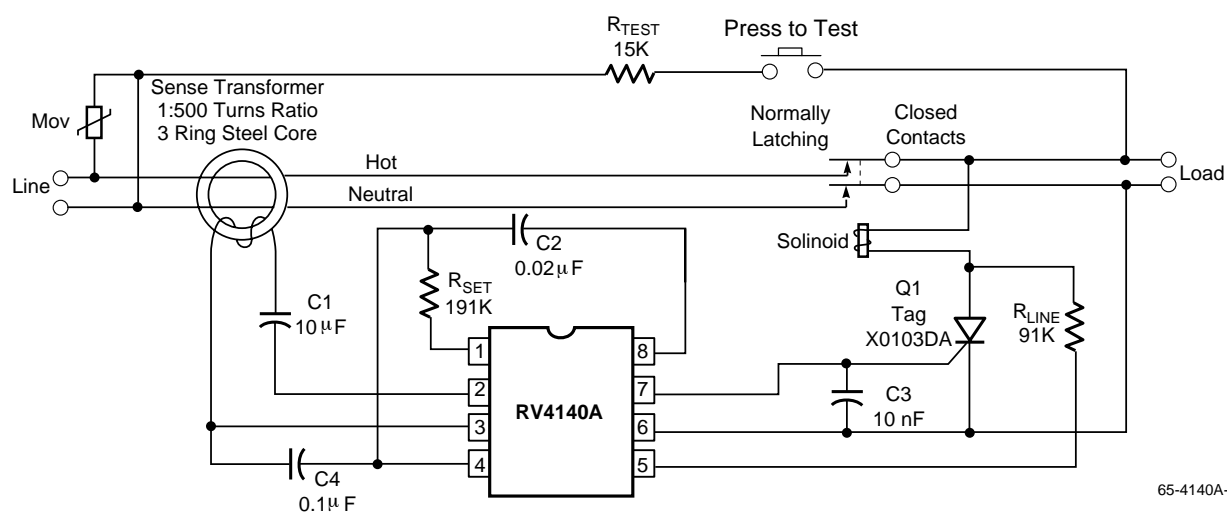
$R_{TEST}$
15K

Press to Test

Sense Transformer
1:500 Turns Ratio
3 Ring Steel Core

Mov

Normally Latching

Closed Contacts

Hot

Line

Neutral

Load

C2
0.02µF

Solinoid

$R_{SET}$
191K

Q1
Tag
X0103DA

C1
10µF

$R_{LINE}$
91K

1
2
3
4

RV4140A

8
7
6
5

C3
10 nF

C4
0.1µF

65-4140A-